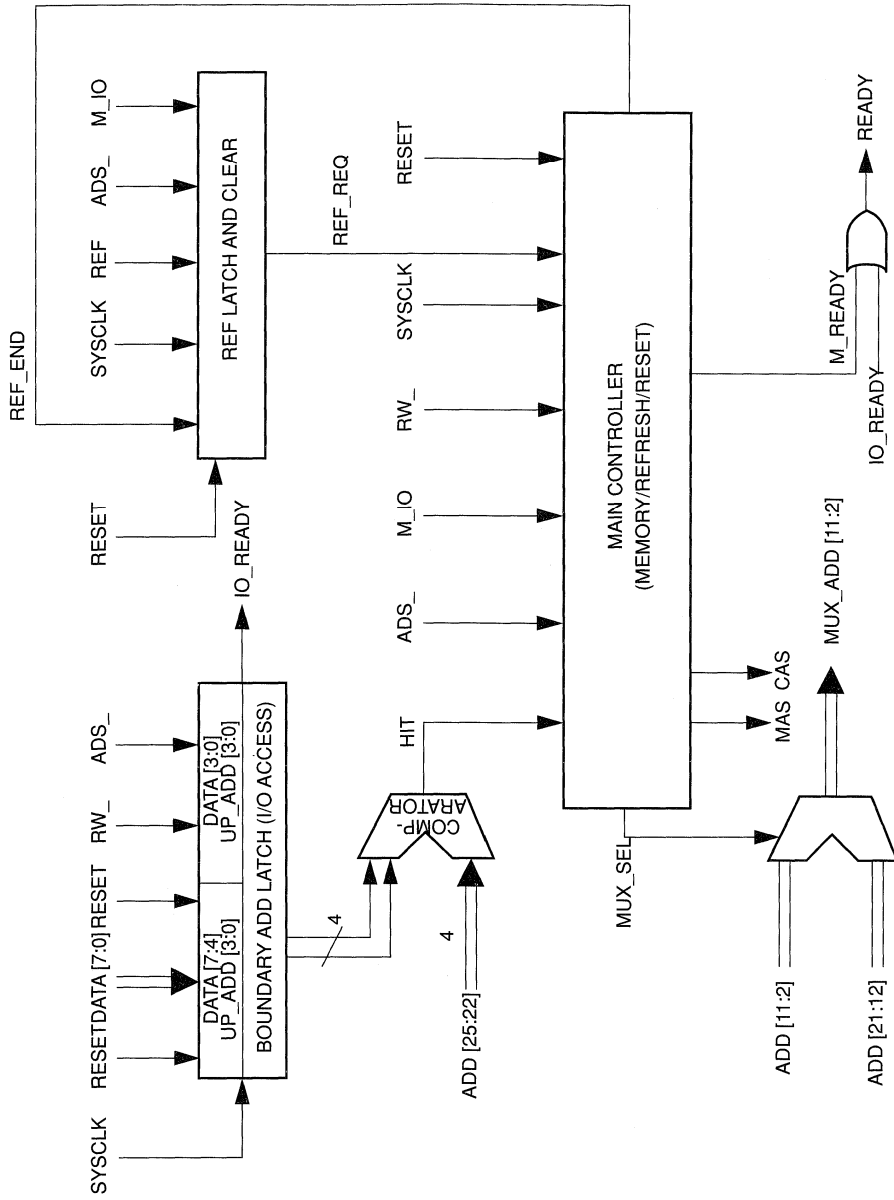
REF_END

M_IO
ADS_
REF
SYSCLK
REF LATCH AND CLEAR

RESET
IO_READY

REF_REQ

RESET
SYSCLK
RW_
M_IO
ADS_
MAIN CONTROLLER
(MEMORY/REFRESH/RESET)

READY
M_READY
IO_READY

SYSCLK
RESET
DATA [7:0]
RESET
RW_
ADS_
DATA [7:4]
UP_ADD [3:0]
DATA [3:0]
UP_ADD [3:0]
BOUNDARY ADD LATCH (I/O ACCESS)

4
COMP-ARATOR
HIT
4
ADD [25:22]

MUX_SEL
CAS
MAS
MUX_ADD [11:2]
ADD [11:2]
ADD [21:12]